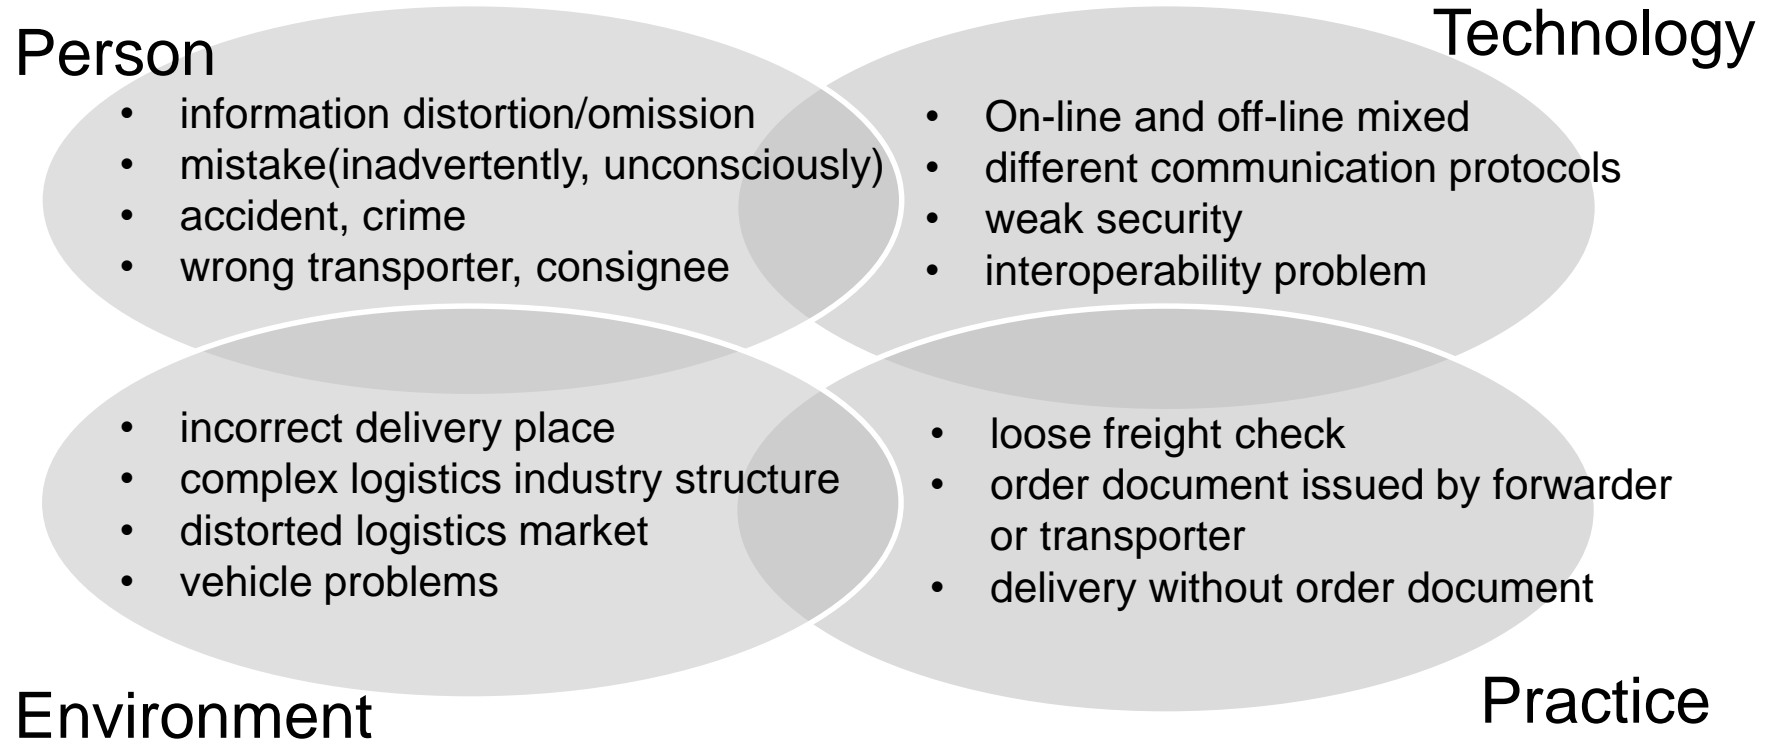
Person

- information distortion/omission
- mistake(inadvertently, unconsciously)
- accident, crime
- wrong transporter, consignee

Technology

- On-line and off-line mixed
- different communication protocols
- weak security
- interoperability problem

- incorrect delivery place
- complex logistics industry structure
- distorted logistics market
- vehicle problems

Environment

- loose freight check
- order document issued by forwarder or transporter
- delivery without order document

Practice